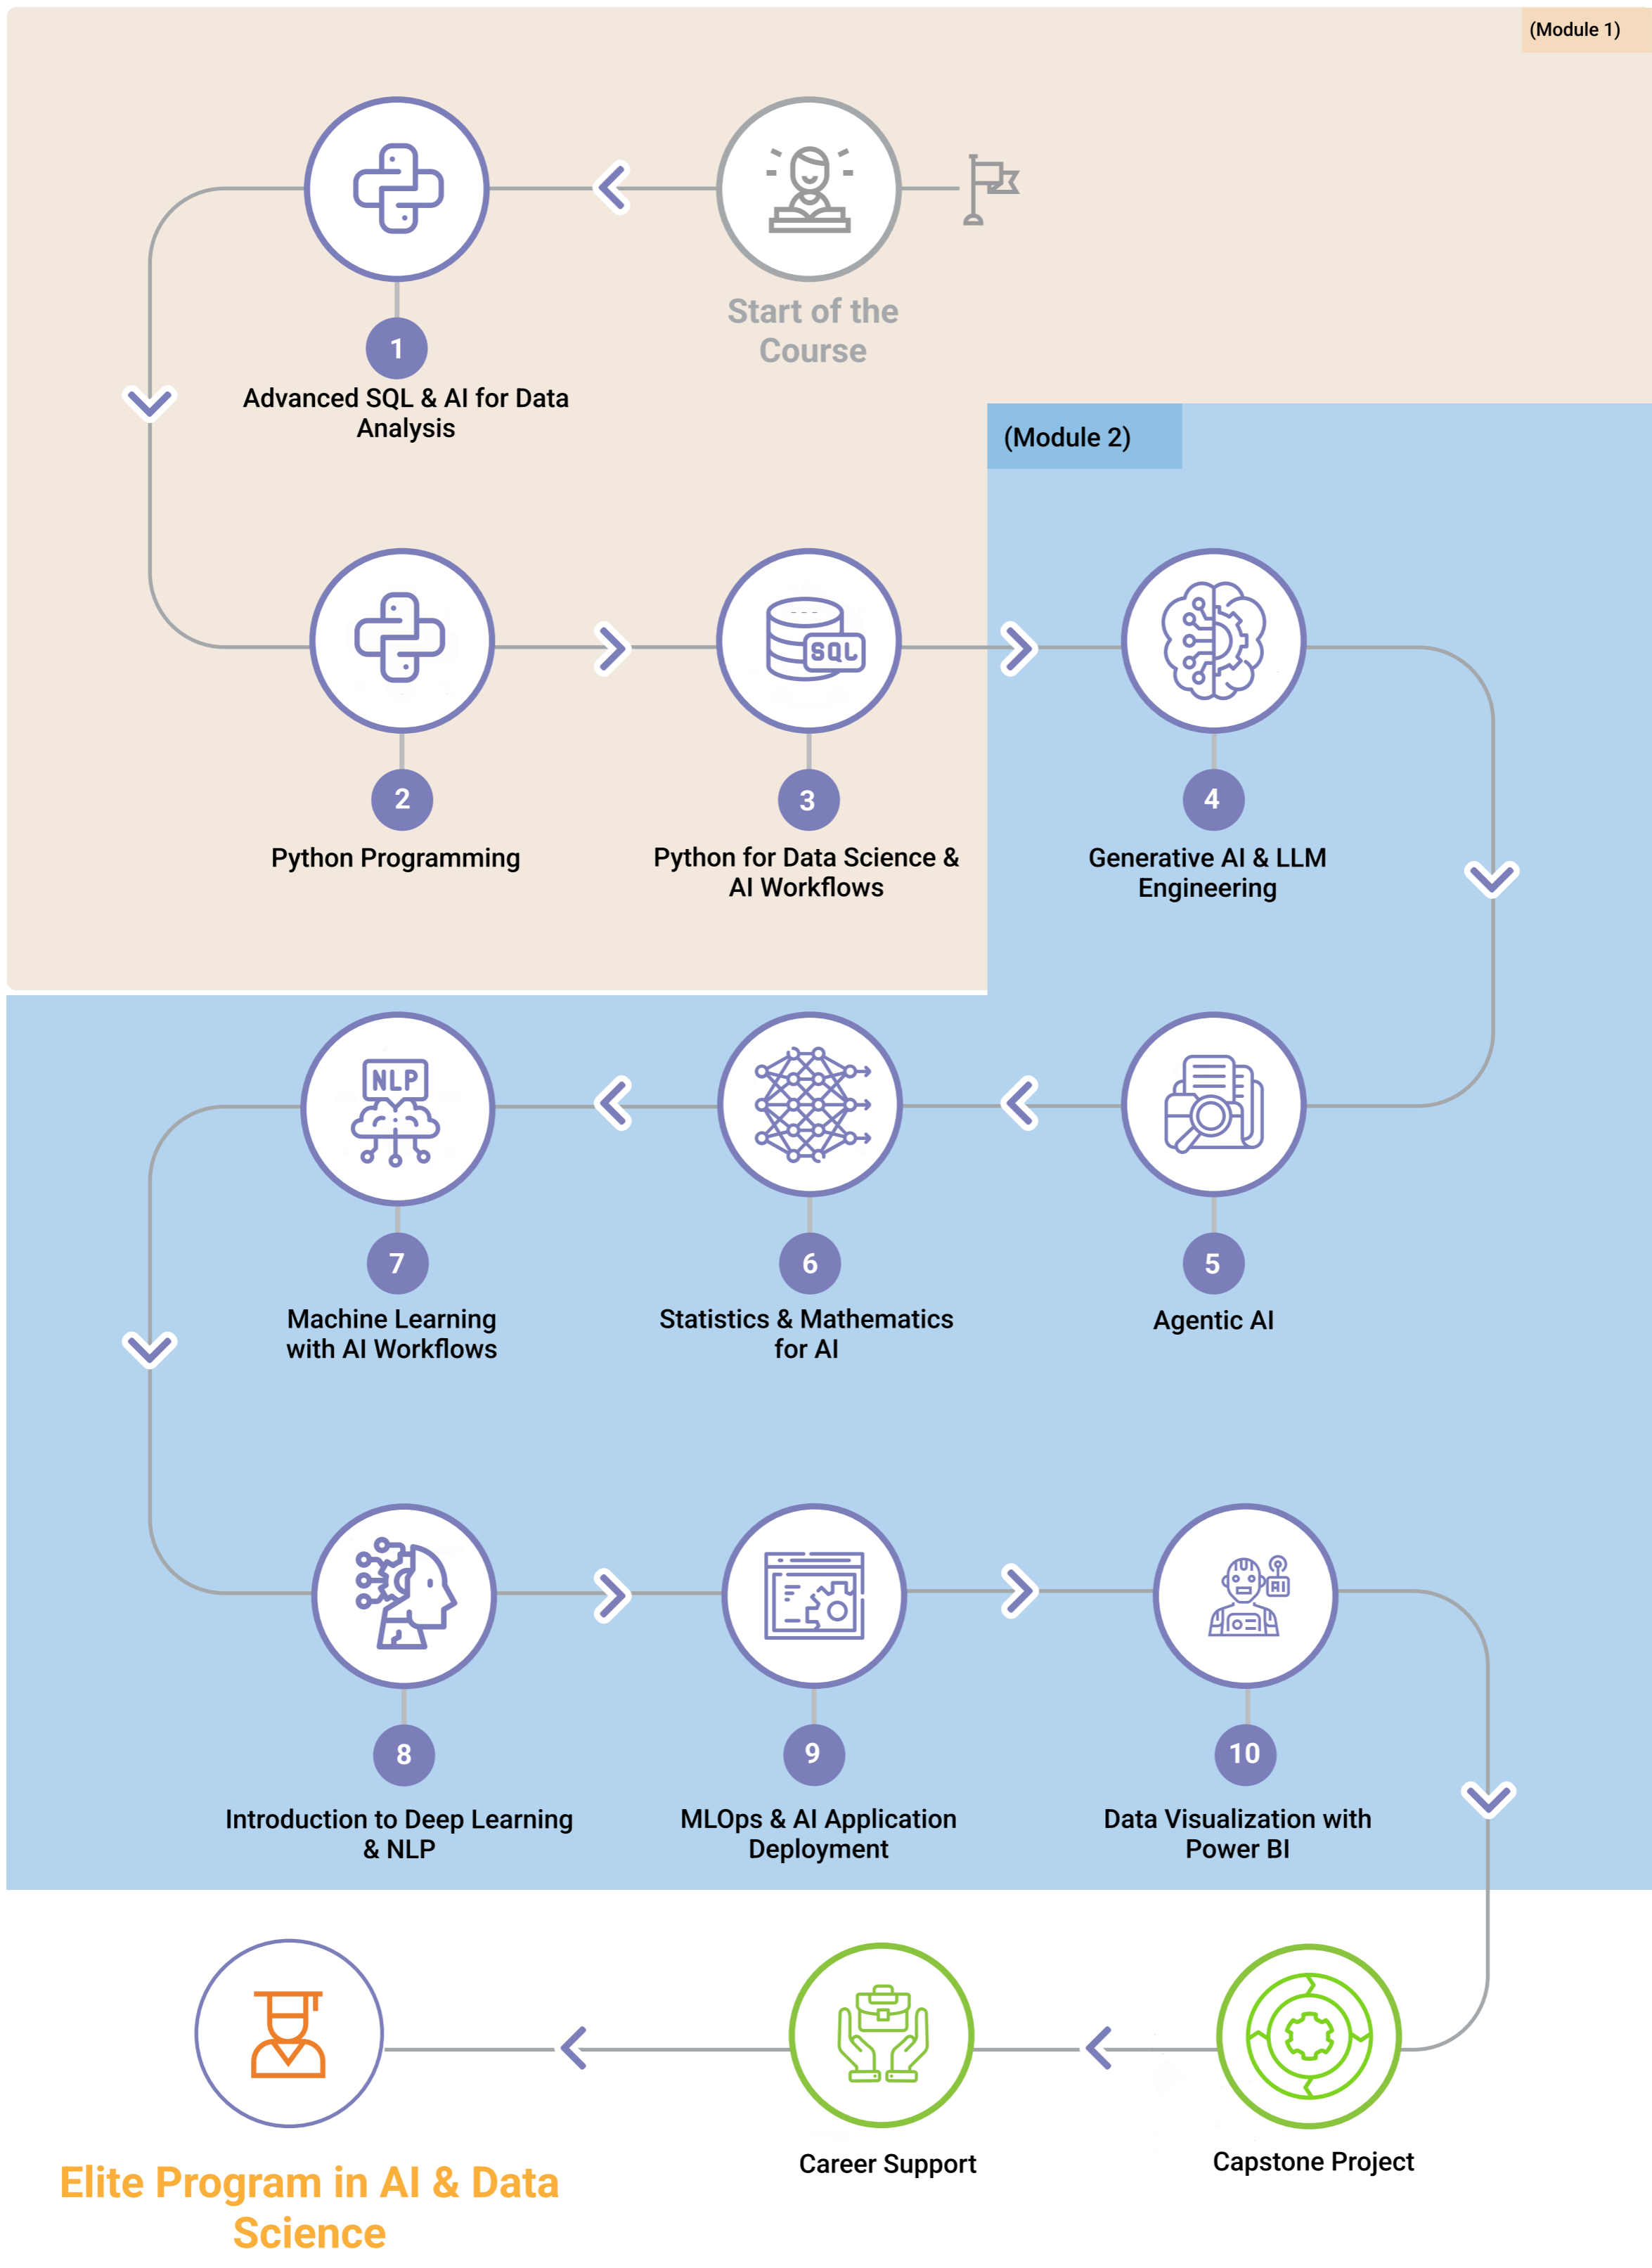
(Module 1)

Start of the Course

1
Advanced SQL & AI for Data Analysis

(Module 2)

2
Python Programming

3
Python for Data Science & AI Workflows

4
Generative AI & LLM Engineering

NLP

7
Machine Learning with AI Workflows

6
Statistics & Mathematics for AI

5
Agentic AI

8
Introduction to Deep Learning & NLP

9
MLOps & AI Application Deployment

10
Data Visualization with Power BI

Elite Program in AI & Data Science

Career Support

Capstone Project